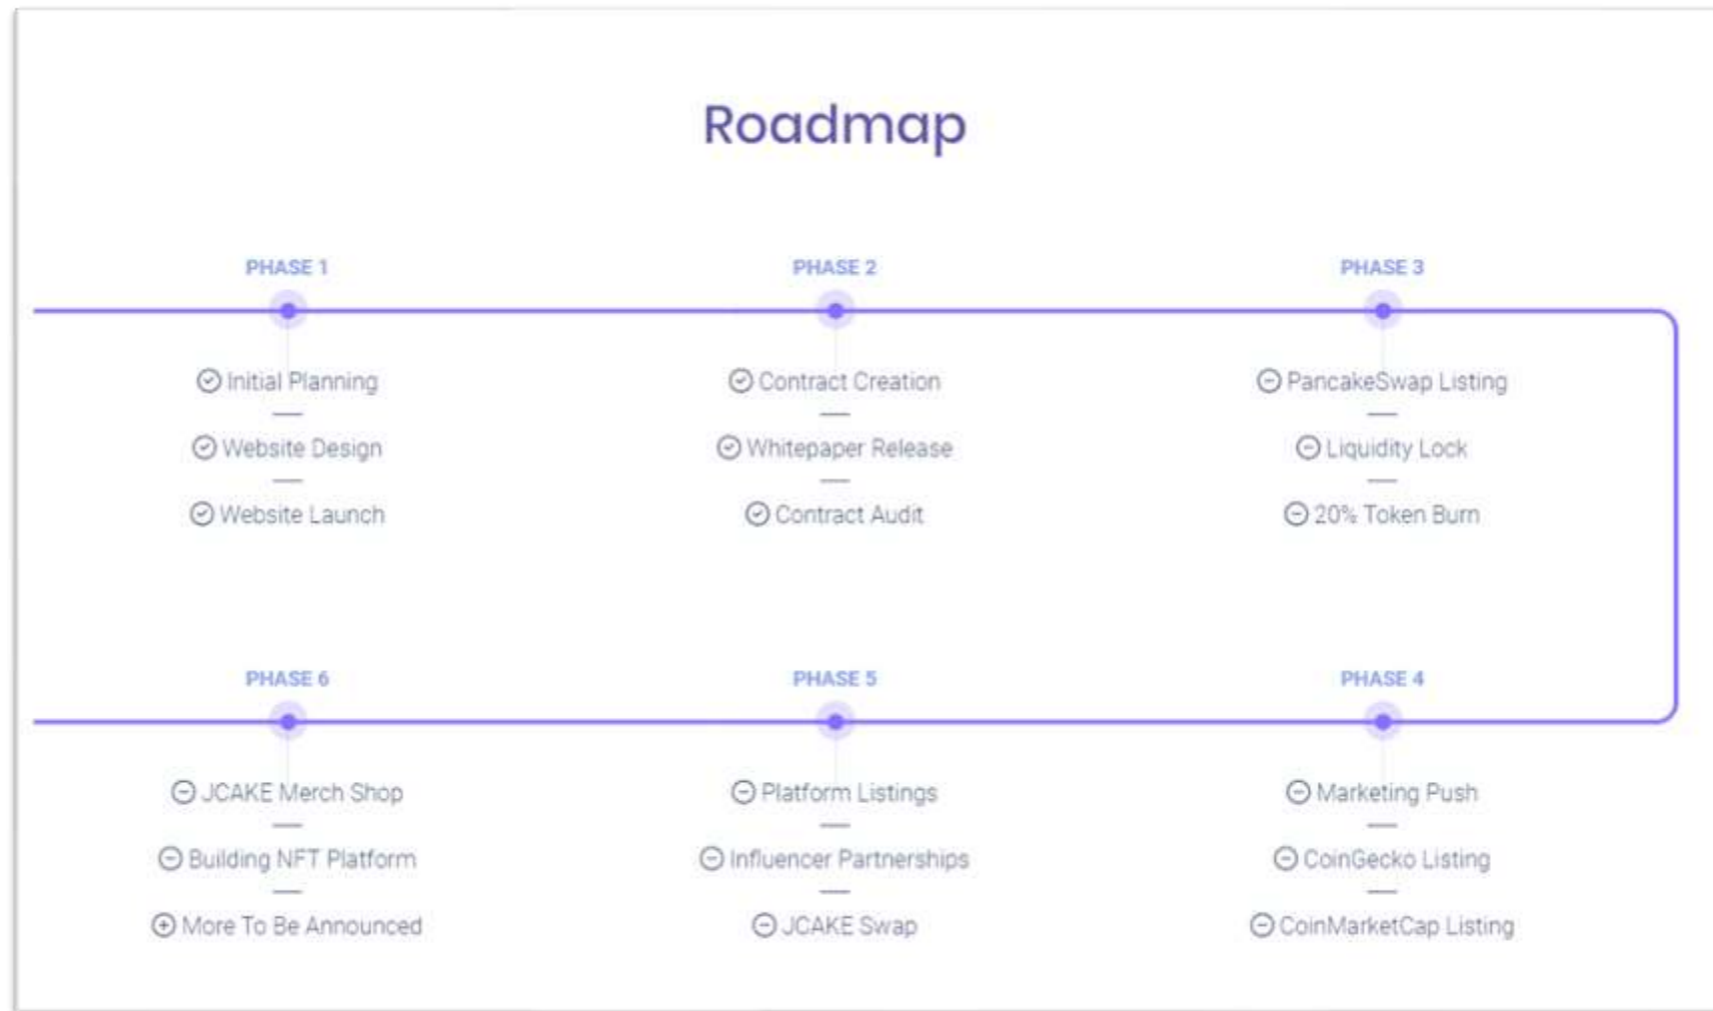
Roadmap

PHASE 1

Initial Planning
Website Design
Website Launch

PHASE 2

Contract Creation
Whitepaper Release
Contract Audit

PHASE 3

PancakeSwap Listing
Liquidity Lock
20% Token Burn

PHASE 6

JCAKE Merch Shop
Building NFT Platform
More To Be Announced

PHASE 5

Platform Listings
Influencer Partnerships
JCAKE Swap

PHASE 4

Marketing Push
CoinGecko Listing
CoinMarketCap Listing